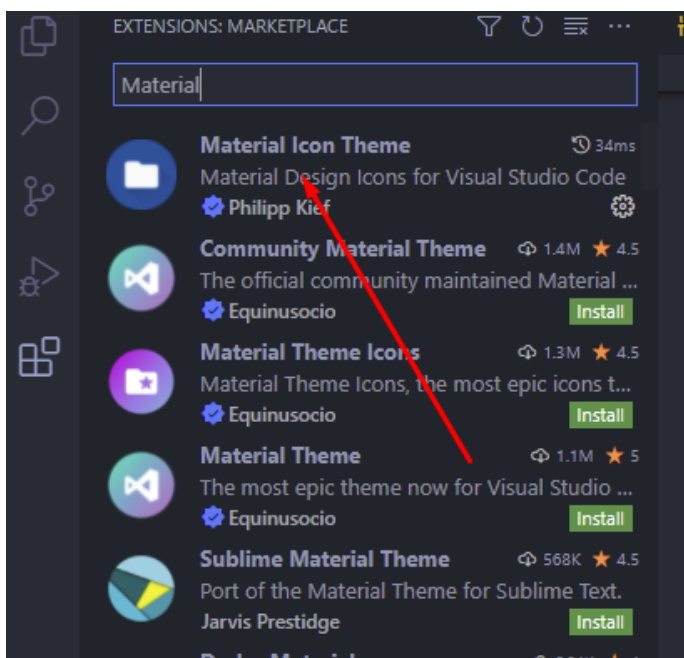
EXTENSIONS: MARKETPLACE

Material

Material Icon Theme
34ms
Material Design Icons for Visual Studio Code
Philipp Kief

Community Material Theme
1.4M ★ 4.5
The official community maintained Material ...
Equinusocio
Install

Material Theme Icons
1.3M ★ 4.5
Material Theme Icons, the most epic icons t...
Equinusocio
Install

Material Theme
1.1M ★ 5
The most epic theme now for Visual Studio ...
Equinusocio
Install

Sublime Material Theme
568K ★ 4.5
Port of the Material Theme for Sublime Text.
Jarvis Prestidge
Install

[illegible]